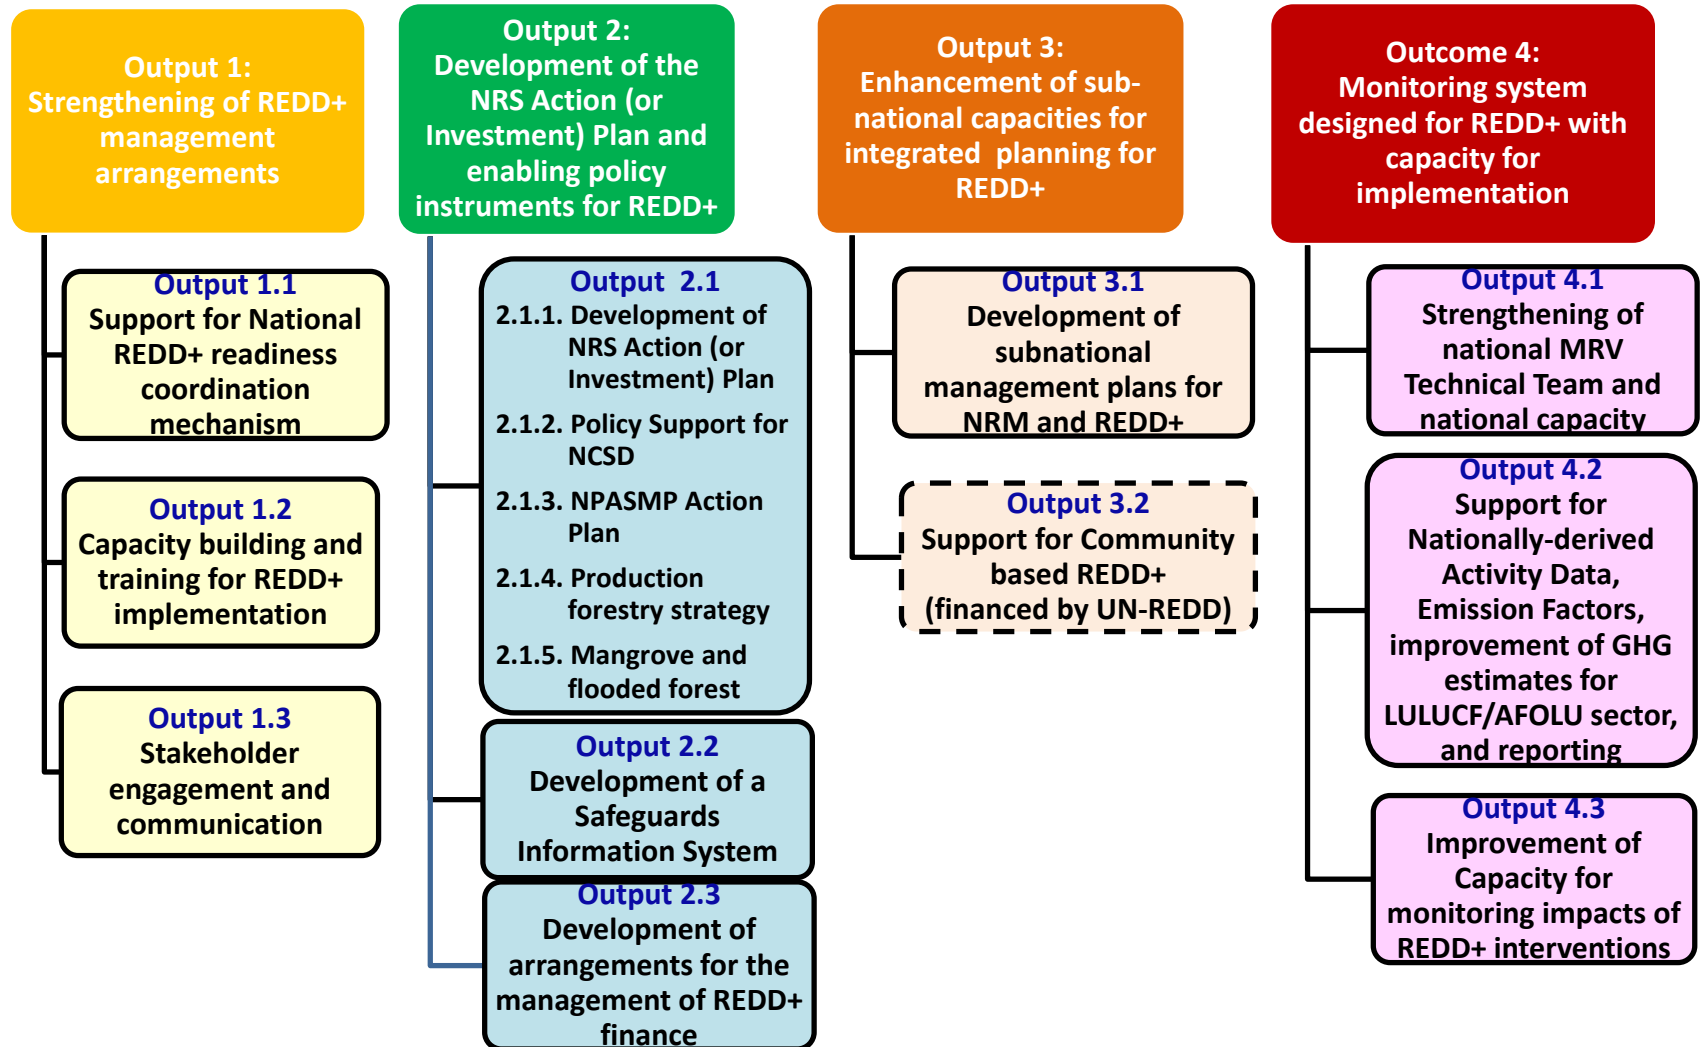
Output 1:
Strengthening of REDD+ management arrangements

Output 1.1
Support for National REDD+ readiness coordination mechanism

Output 1.2
Capacity building and training for REDD+ implementation

Output 1.3
Stakeholder engagement and communication

Output 2:
Development of the NRS Action (or Investment) Plan and enabling policy instruments for REDD+

Output 2.1
2.1.1. Development of NRS Action (or Investment) Plan
2.1.2. Policy Support for NCSD
2.1.3. NPASMP Action Plan
2.1.4. Production forestry strategy
2.1.5. Mangrove and flooded forest

Output 2.2
Development of a Safeguards Information System

Output 2.3
Development of arrangements for the management of REDD+ finance

Output 3:
Enhancement of sub-national capacities for integrated planning for REDD+

Output 3.1
Development of subnational management plans for NRM and REDD+

Output 3.2
Support for Community based REDD+ (financed by UN-REDD)

Outcome 4:
Monitoring system designed for REDD+ with capacity for implementation

Output 4.1
Strengthening of national MRV Technical Team and national capacity

Output 4.2
Support for Nationally-derived Activity Data, Emission Factors, improvement of GHG estimates for LULUCF/AFOLU sector, and reporting

Output 4.3
Improvement of Capacity for monitoring impacts of REDD+ interventions